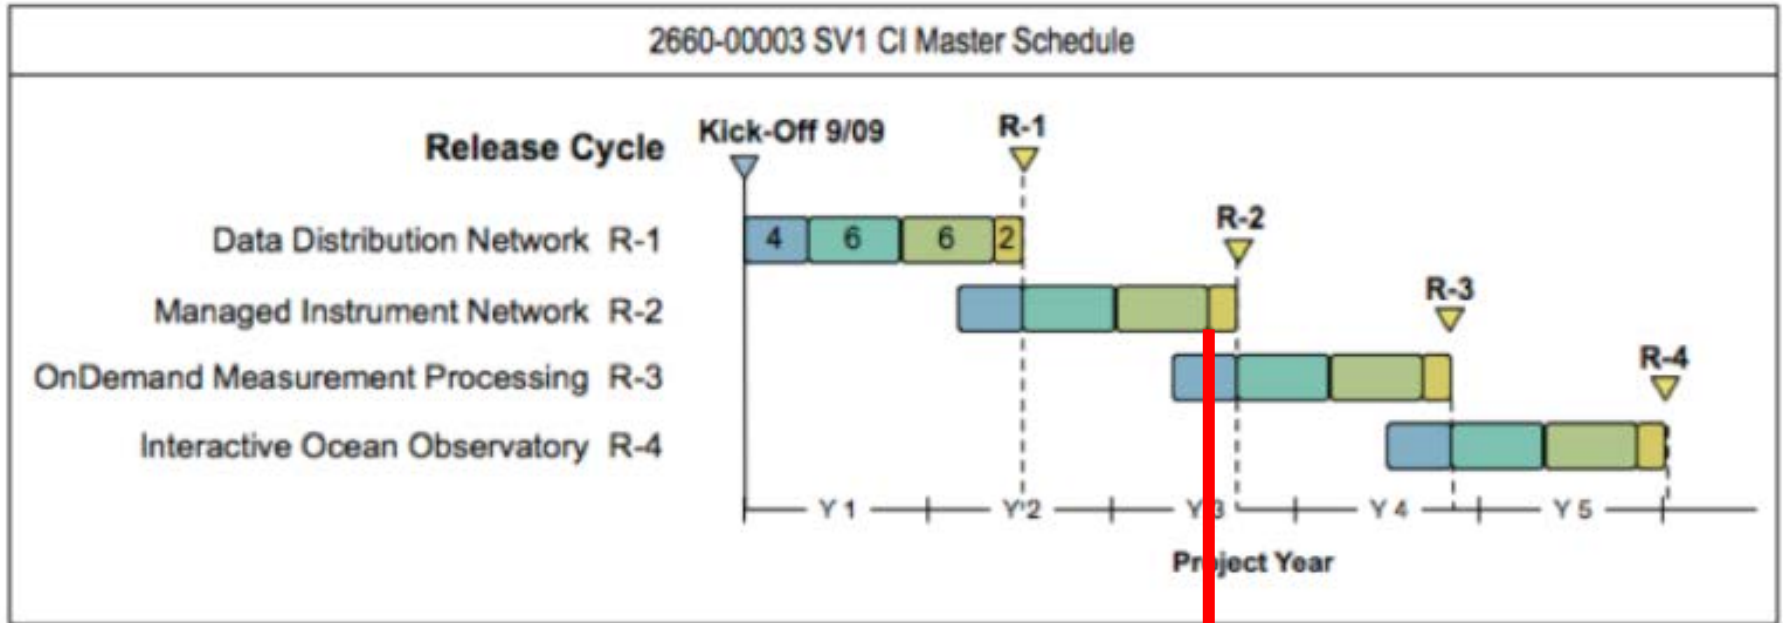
2660-00003 SV1 CI Master Schedule

Release Cycle

Kick-Off 9/09

R-1

R-2

R-3

R-4

Data Distribution Network R-1

4 6 6 2

Managed Instrument Network R-2

OnDemand Measurement Processing R-3

Interactive Ocean Observatory R-4

Y 1 Y 2 Y 3 Y 4 Y 5

Pr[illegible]ject Year